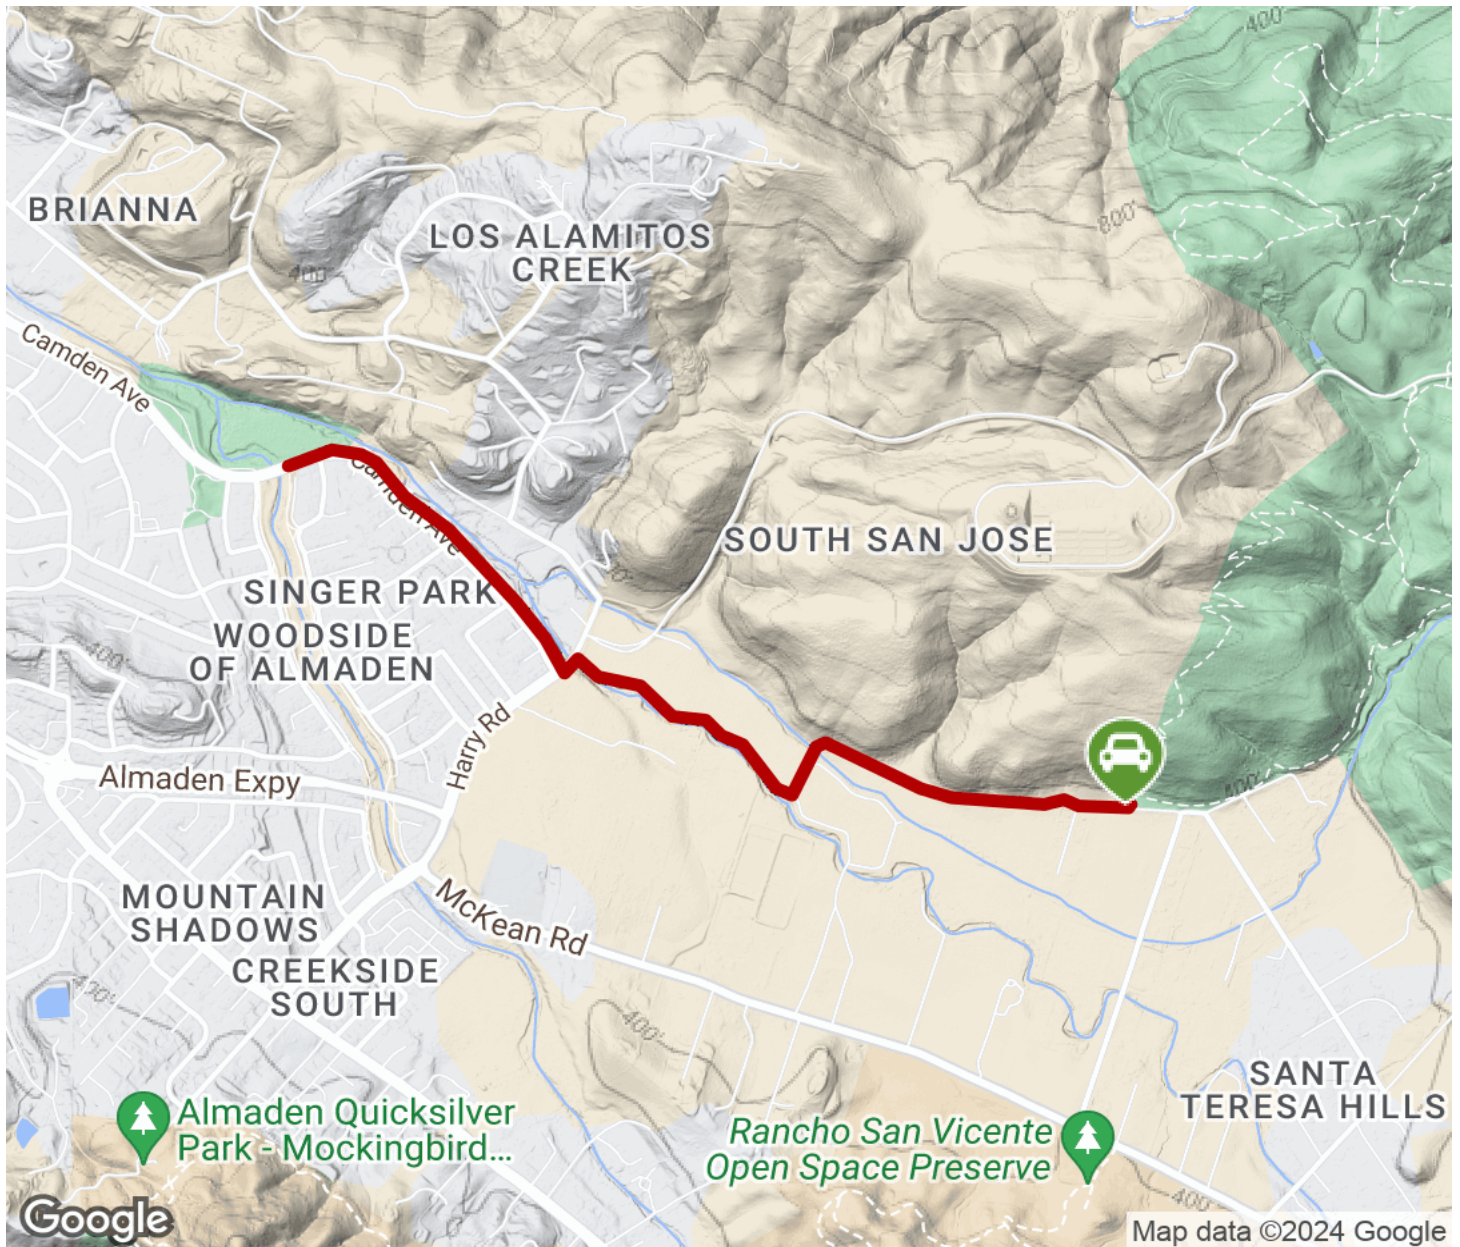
BRIANNA

LOS ALAMITOS CREEK

Camden Ave

Camden Ave

SOUTH SAN JOSE

SINGER PARK

WOODSIDE OF ALMADEN

Harry Rd

Almaden Expy

MOUNTAIN SHADOWS

CREEKSIDE SOUTH

McKean Rd

SANTA TERESA HILLS

Almaden Quicksilver Park - Mockingbird...

Rancho San Vicente Open Space Preserve

400

800

400

400

400

400

400

Google

Map data ©2024 Google